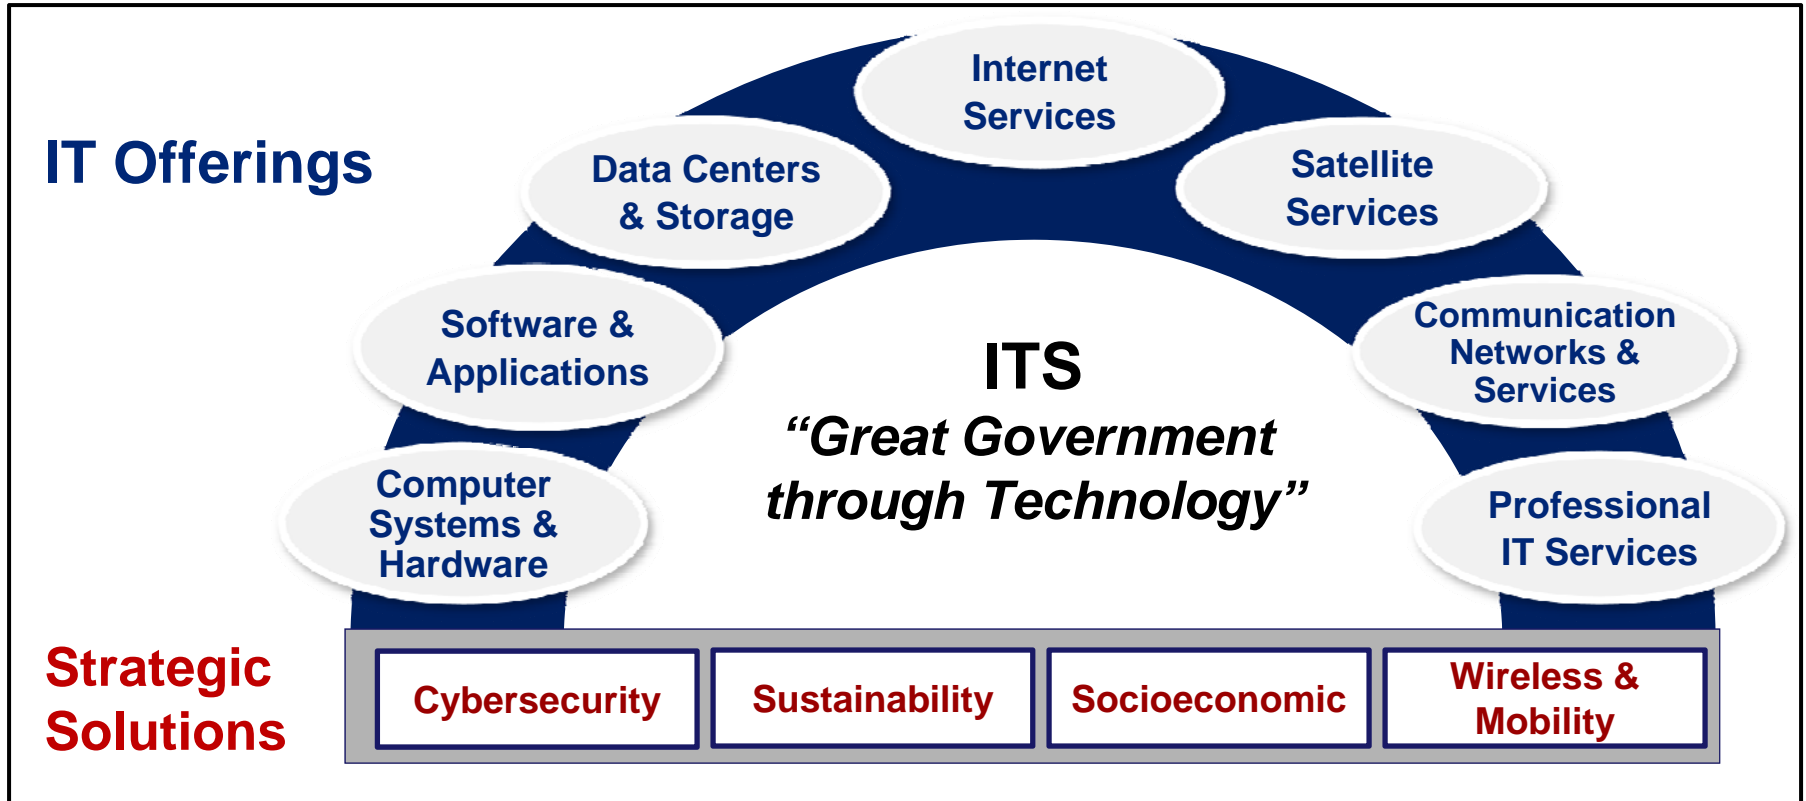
IT Offerings

Computer Systems & Hardware

Software & Applications

Data Centers & Storage

Internet Services

Satellite Services

Communication Networks & Services

Professional IT Services

ITS
“Great Government through Technology”

Strategic Solutions

Cybersecurity

Sustainability

Socioeconomic

Wireless & Mobility